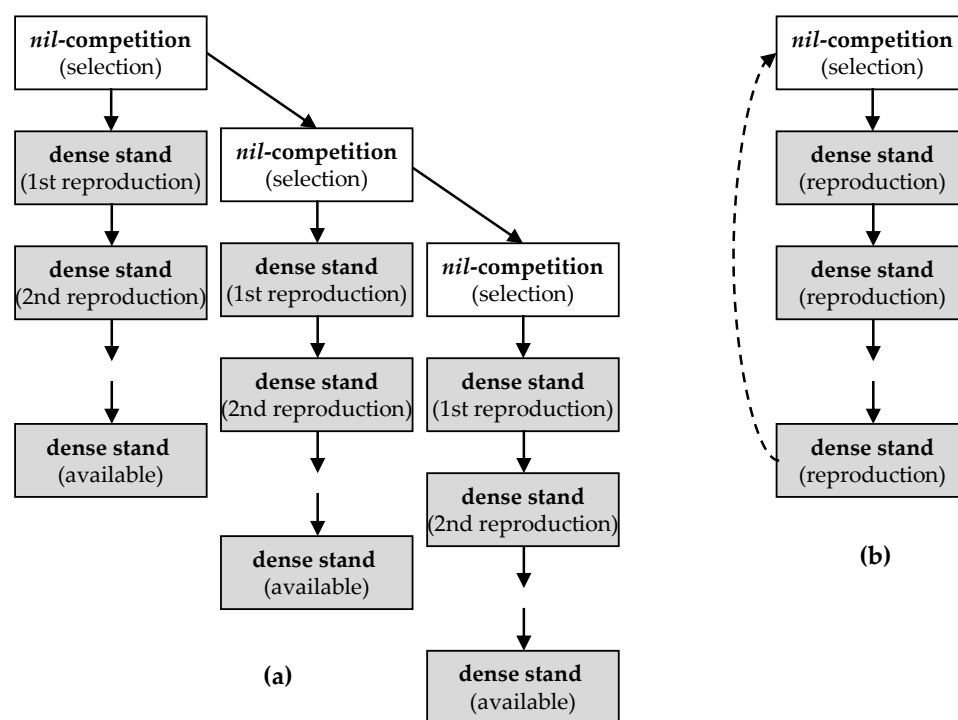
nil-competition (selection)

dense stand (1st reproduction)

dense stand (2nd reproduction)

dense stand (available)

nil-competition (selection)

dense stand (1st reproduction)

dense stand (2nd reproduction)

dense stand (available)

nil-competition (selection)

dense stand (1st reproduction)

dense stand (2nd reproduction)

dense stand (available)

(a)

nil-competition (selection)

dense stand (reproduction)

dense stand (reproduction)

dense stand (reproduction)

(b)